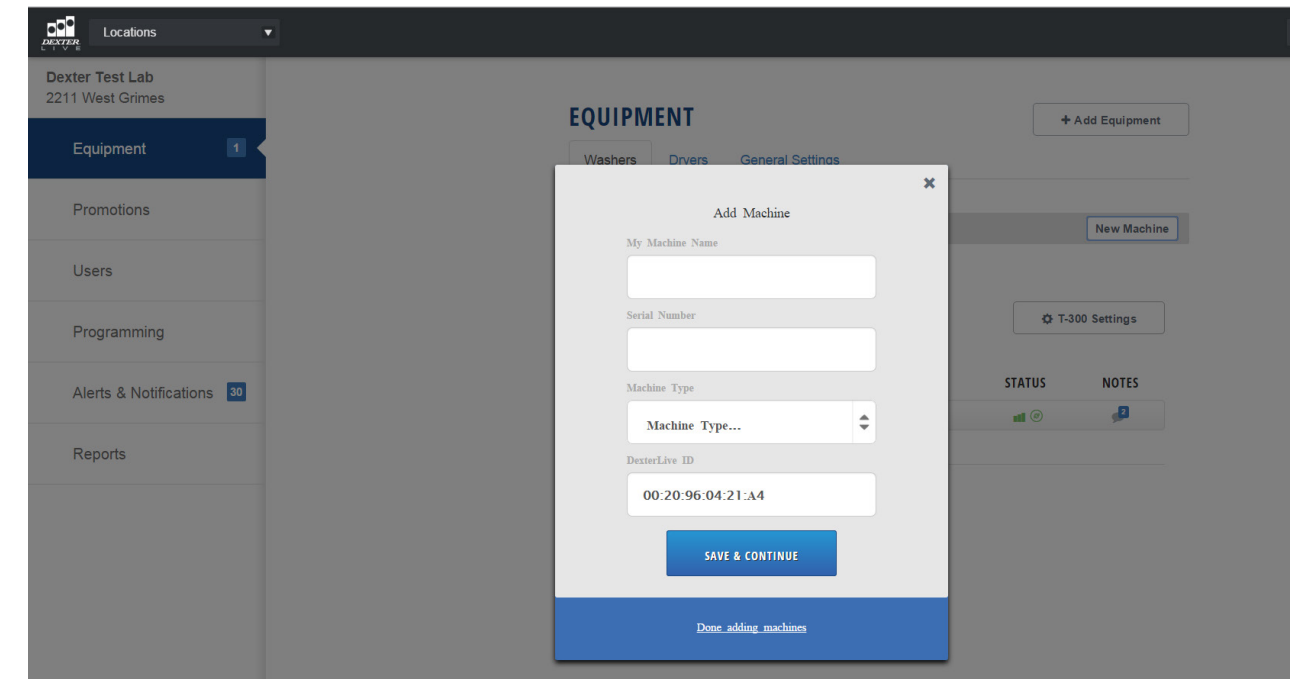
DEXTER LIVE

Locations

Dexter Test Lab
2211 West Grimes

Equipment 1

Promotions

Users

Programming

Alerts & Notifications 30

Reports

EQUIPMENT

+ Add Equipment

Washers Dryers General Settings

New Machine

T-300 Settings

STATUS NOTES

2

×

Add Machine

My Machine Name

Serial Number

Machine Type

Machine Type...

DexterLive ID

00:20:96:04:21:A4

SAVE & CONTINUE

Done adding machines